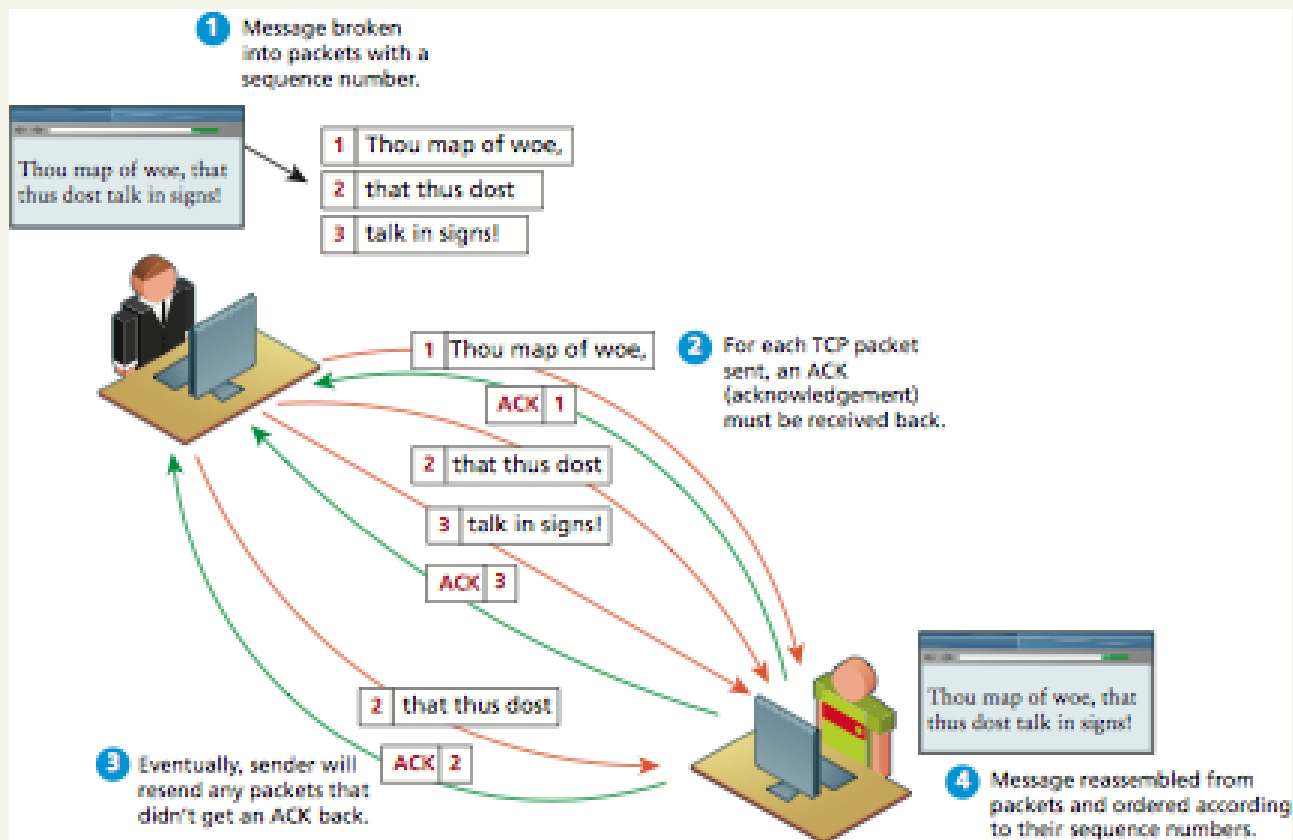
1 Message broken into packets with a sequence number.

Thou map of woe, that thus dost talk in signs!

| 1 | Thou map of woe, |
|---|---|
| 2 | that thus dost |
| 3 | talk in signs! |

| 1 | Thou map of woe, |
|---|---|

2 For each TCP packet sent, an ACK (acknowledgement) must be received back.

| ACK | 1 |
|---|---|

| 2 | that thus dost |
|---|---|

| 3 | talk in signs! |
|---|---|

| ACK | 3 |
|---|---|

Thou map of woe, that thus dost talk in signs!

| 2 | that thus dost |
|---|---|

| ACK | 2 |
|---|---|

3 Eventually, sender will resend any packets that didn't get an ACK back.

4 Message reassembled from packets and ordered according to their sequence numbers.